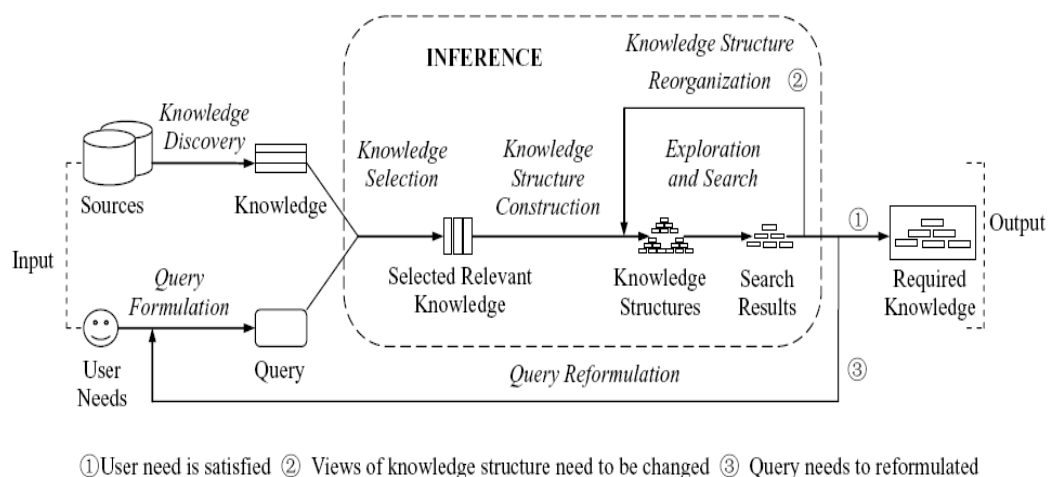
INFERENCE

Knowledge Structure Reorganization ②

Knowledge Discovery

Sources

Knowledge

Knowledge Selection

Knowledge Structure Construction

Exploration and Search

①

Output

Input

Query Formulation

Selected Relevant Knowledge

Knowledge Structures

Search Results

Required Knowledge

User Needs

Query

Query Reformulation

③

①User need is satisfied ② Views of knowledge structure need to be changed ③ Query needs to reformulated